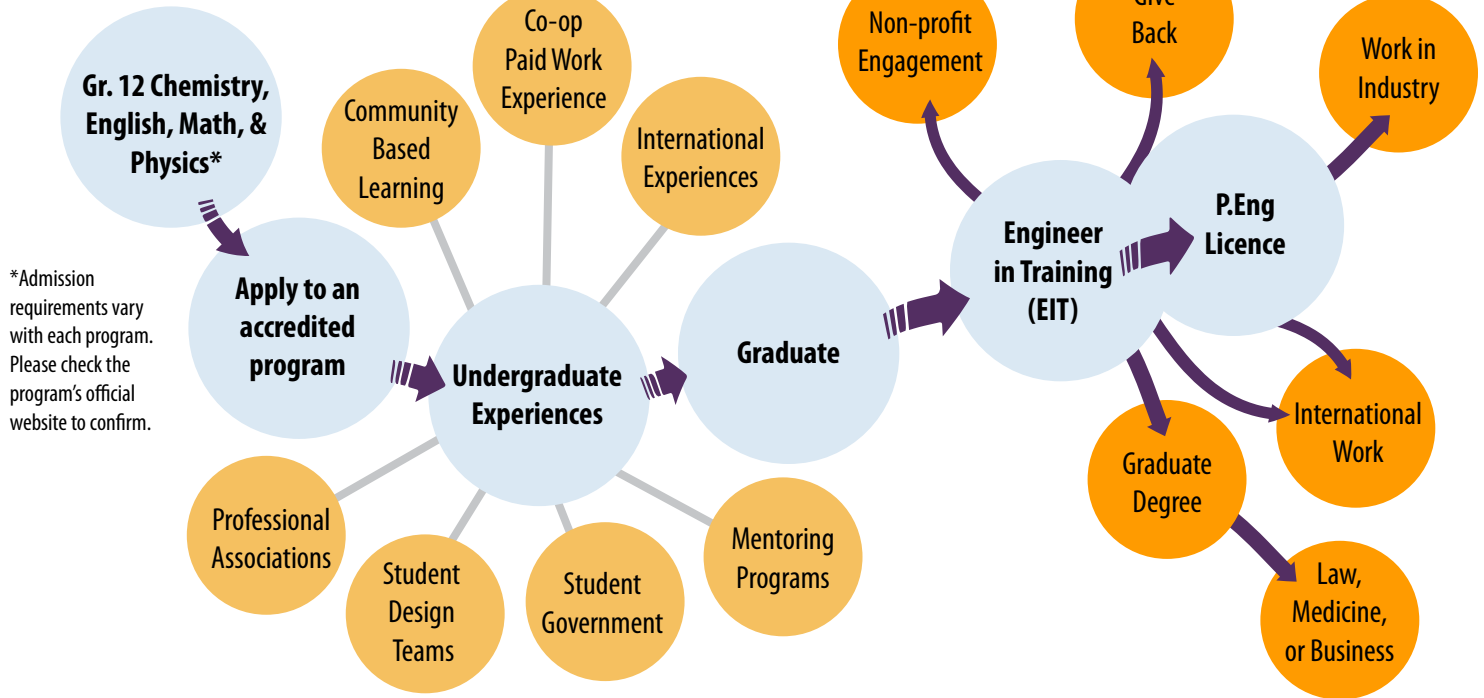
Gr. 12 Chemistry, English, Math, & Physics*

*Admission requirements vary with each program. Please check the program's official website to confirm.

Apply to an accredited program

Community Based Learning

Co-op Paid Work Experience

International Experiences

Undergraduate Experiences

Professional Associations

Student Design Teams

Student Government

Mentoring Programs

Graduate

Non-profit Engagement

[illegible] Back

Work in Industry

Engineer in Training (EIT)

P.Eng Licence

International Work

Graduate Degree

Law, Medicine, or Business